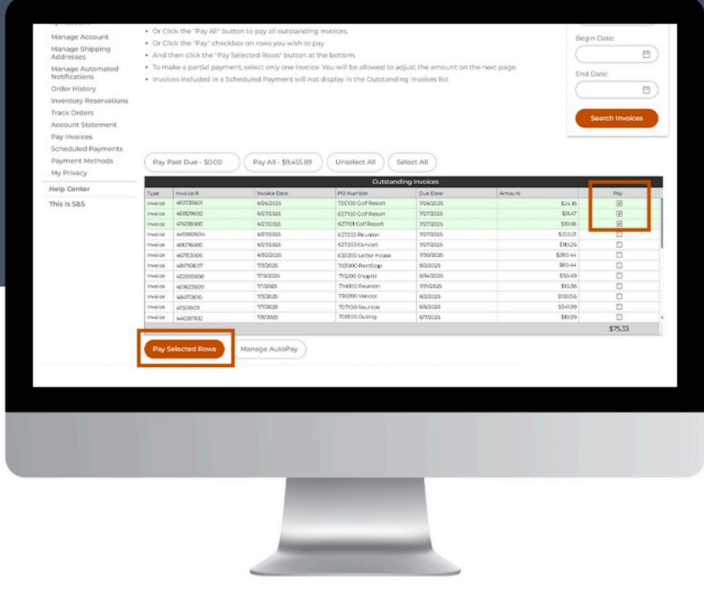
Manage Account
Manage Shipping Addresses
Manage Automated Notifications
Order History
Inventory Reservations
Track Orders
Account Statement
Pay Invoices
Scheduled Payments
Payment Methods
My Privacy

Help Center
This Is S&S

• Or Click the "Pay All" button to pay all outstanding invoices.
• Or Click the "Pay" checkbox on rows you wish to pay
• And then click the "Pay Selected Rows" button at the bottom.
• To make a partial payment, select only one invoice. You will be allowed to adjust the amount on the next page.
• Invoices included in a Scheduled Payment will not display in the Outstanding Invoices list.

Begin Date:
End Date:
Search Invoices

Pay Past Due - $0.00 | Pay All - $9,455.89 | Unselect All | Select All

Outstanding Invoices

| Type | Invoice # | Invoice Date | PO Number | Due Date | Amount | Pay |
|---|---|---|---|---|---|---|
| Invoice | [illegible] | 6/26/2025 | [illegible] Golf Resort | 7/26/2025 | $24.18 | ☑ |
| Invoice | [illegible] | 6/27/2025 | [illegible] Golf Resort | 7/27/2025 | $31.47 | ☑ |
| Invoice | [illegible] | 6/27/2025 | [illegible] Golf Resort | 7/27/2025 | $19.68 | ☑ |
| Invoice | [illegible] | 6/27/2025 | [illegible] Reunion | 7/27/2025 | $203.21 | ☐ |
| Invoice | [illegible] | 6/27/2025 | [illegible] Concert | 7/27/2025 | $90.26 | ☐ |
| Invoice | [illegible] | 6/30/2025 | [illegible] Letter Finale | 7/30/2025 | $283.44 | ☐ |
| Invoice | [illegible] | 7/3/2025 | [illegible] BestSigs | 8/2/2025 | $83.44 | ☐ |
| Invoice | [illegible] | 7/14/2025 | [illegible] Shop112 | 8/14/2025 | $50.49 | ☐ |
| Invoice | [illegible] | 7/1/2025 | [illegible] Reunion | 7/31/2025 | $10.36 | ☐ |
| Invoice | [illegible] | 7/3/2025 | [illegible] Vendor | 8/2/2025 | $100.56 | ☐ |
| Invoice | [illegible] | 7/7/2025 | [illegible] Reunion | 8/6/2025 | $340.39 | ☐ |
| Invoice | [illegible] | 7/9/2025 | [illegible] Outing | 8/7/2025 | $18.09 | ☐ |
| | | | | | | $75.33 |

Pay Selected Rows | Manage AutoPay